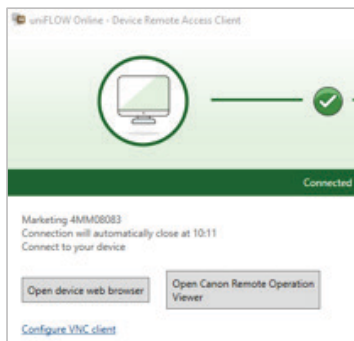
uniFLOW Online - Device Remote Access Client

Connected

Marketing 4MM08083
Connection will automatically close at 10:11
Connect to your device

Open device web browser

Open Canon Remote Operation Viewer

Configure VNC client